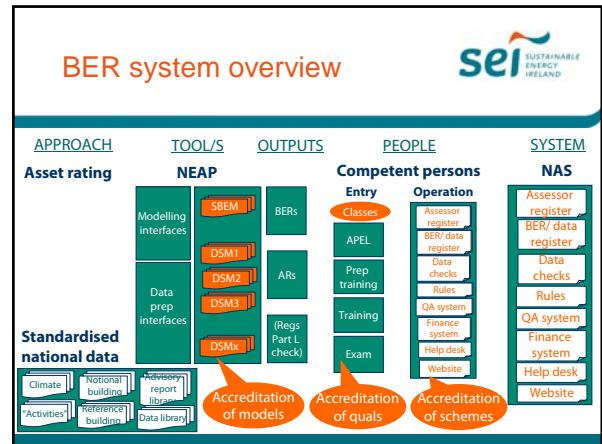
BER system overview

sei SUSTAINABLE ENERGY IRELAND

APPROACH TOOL/S OUTPUTS PEOPLE SYSTEM

Asset rating

NEAP

Modelling interfaces

Data prep interfaces

SBEM

DSM1

DSM2

DSM3

DSMx

BERs

ARs

(Regs Part L check)

Competent persons

Entry

Classes

APEL

Prep training

Training

Exam

Operation

Assessor register

BER/ data register

Data checks

Rules

QA system

Finance system

Help desk

Website

NAS

Assessor register

BER/ data register

Data checks

Rules

QA system

Finance system

Help desk

Website

Standardised national data

Climate

Notional building

Advisory report library

"Activities"

Reference building

Data library

Accreditation of models

Accreditation of quals

Accreditation of schemes